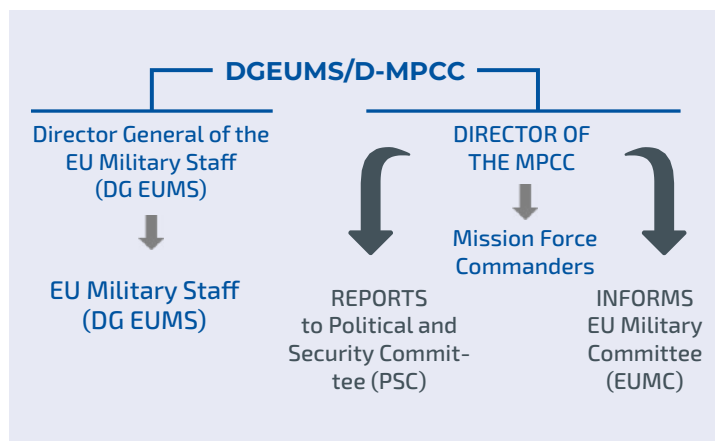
DGEUMS/D-MPCC

Director General of the EU Military Staff (DG EUMS)

EU Military Staff (DG EUMS)

DIRECTOR OF THE MPCC

Mission Force Commanders

REPORTS to Political and Security Committee (PSC)

INFORMS EU Military Committee (EUMC)